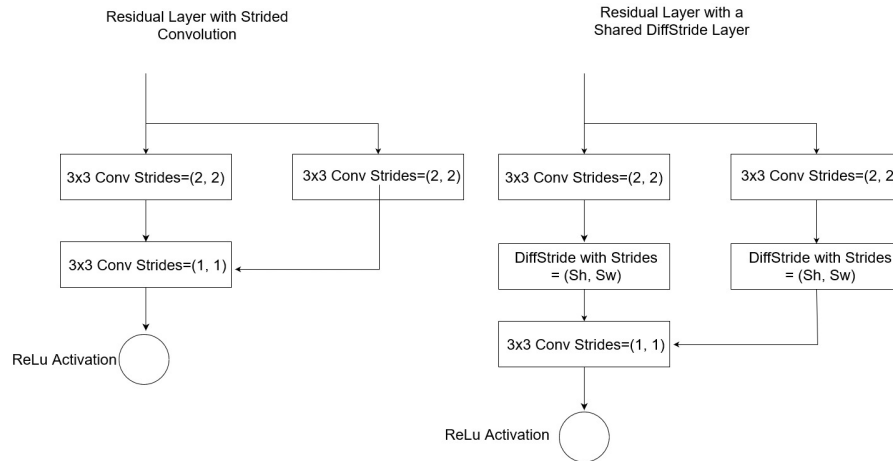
Residual Layer with Strided Convolution

3x3 Conv Strides=(2, 2)

3x3 Conv Strides=(2, 2)

3x3 Conv Strides=(1, 1)

ReLu Activation

Residual Layer with a Shared DiffStride Layer

3x3 Conv Strides=(2, 2)

3x3 Conv Strides=(2, 2

DiffStride with Strides = (Sh, Sw)

DiffStride with Strides = (Sh, Sw)

3x3 Conv Strides=(1, 1)

ReLu Activation